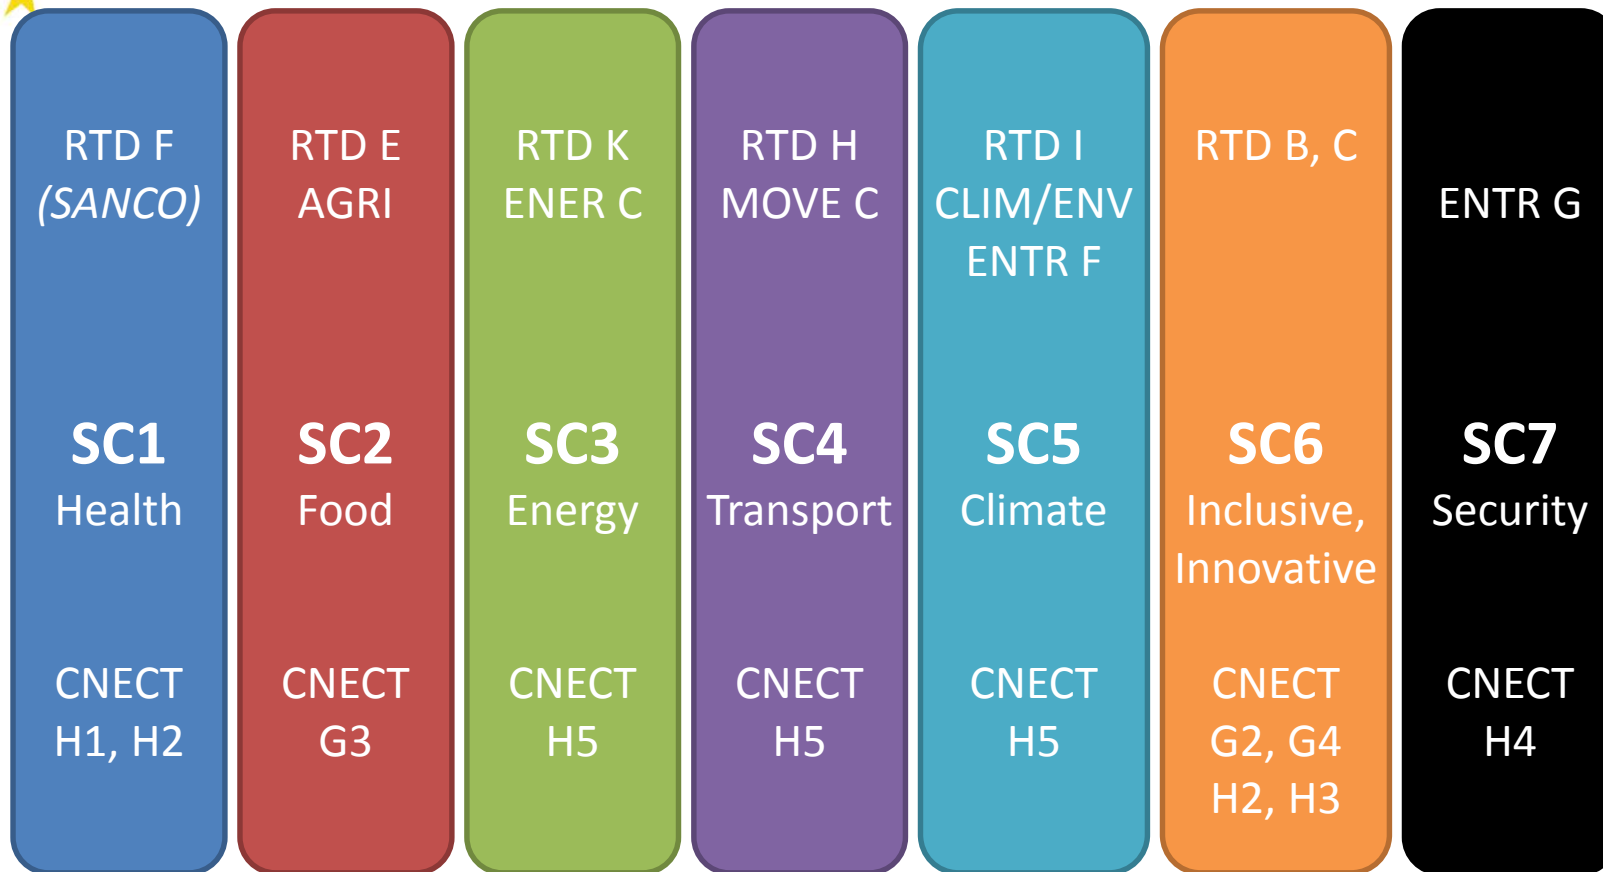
RTD F
(SANCO)

SC1
Health

CNECT
H1, H2

RTD E
AGRI

SC2
Food

CNECT
G3

RTD K
ENER C

SC3
Energy

CNECT
H5

RTD H
MOVE C

SC4
Transport

CNECT
H5

RTD I
CLIM/ENV
ENTR F

SC5
Climate

CNECT
H5

RTD B, C

SC6
Inclusive,
Innovative

CNECT
G2, G4
H2, H3

ENTR G

SC7
Security

CNECT
H4